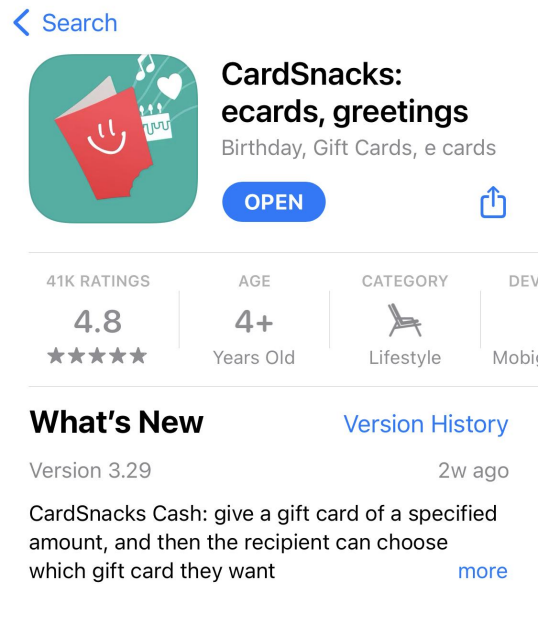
< Search

CardSnacks: ecards, greetings
Birthday, Gift Cards, e cards

OPEN

41K RATINGS
4.8
★★★★★

AGE
4+
Years Old

CATEGORY
Lifestyle

DEV
Mobi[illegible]

What's New
Version History

Version 3.29
2w ago

CardSnacks Cash: give a gift card of a specified amount, and then the recipient can choose which gift card they want
more